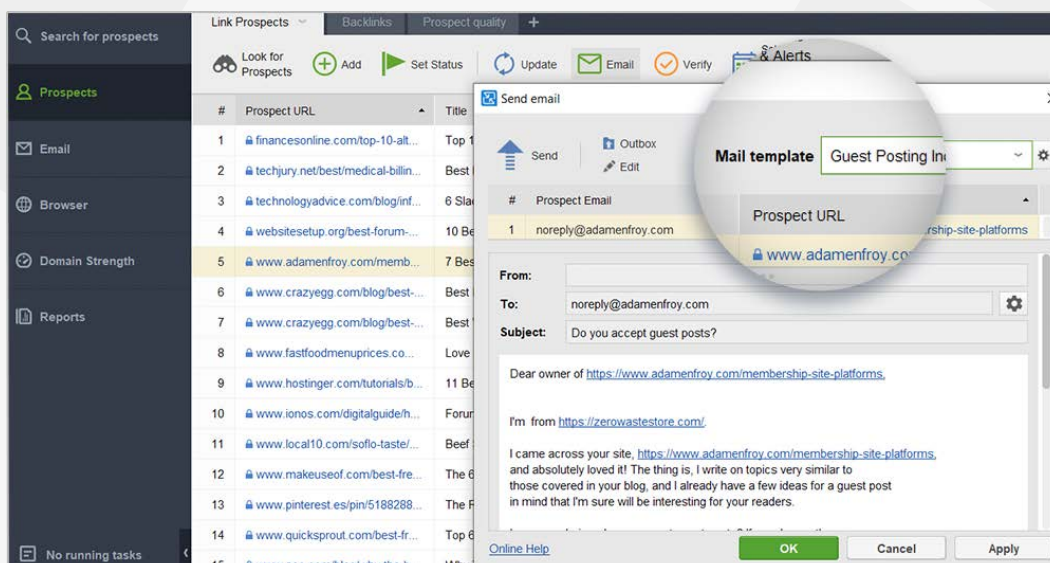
Search for prospects

Prospects

Email

Browser

Domain Strength

Reports

No running tasks

Link Prospects | Backlinks | Prospect quality | +

Look for Prospects | Add | Set Status | Update | Email | Verify | & Alerts

| # | Prospect URL | Title |
|---|---|---|
| 1 | financesonline.com/top-10-alt... | Top 1 |
| 2 | techjury.net/best/medical-billin... | Best |
| 3 | technologyadvice.com/blog/inf... | 6 Sla |
| 4 | websitesetup.org/best-forum-... | 10 Be |
| 5 | www.adamenfroy.com/memb... | 7 Bes |
| 6 | www.crazyegg.com/blog/best-... | Best |
| 7 | www.crazyegg.com/blog/best-... | Best |
| 8 | www.fastfoodmenuprices.co... | Love |
| 9 | www.hostinger.com/tutorials/b... | 11 Be |
| 10 | www.ionos.com/digitalguide/h... | Foru |
| 11 | www.local10.com/soflo-taste/... | Beef |
| 12 | www.makeuseof.com/best-fre... | The 6 |
| 13 | www.pinterest.es/pin/5188288... | The F |
| 14 | www.quicksprout.com/best-fr... | Top 6 |

Send email

Send | Outbox | Edit

Mail template | Guest Posting In

| # | Prospect Email | Prospect URL |
|---|---|---|
| 1 | noreply@adamenfroy.com | www.adamenfroy.co...rship-site-platforms |

From:

To: noreply@adamenfroy.com

Subject: Do you accept guest posts?

Dear owner of https://www.adamenfroy.com/membership-site-platforms,

I'm from https://zerowastestore.com/.

I came across your site, https://www.adamenfroy.com/membership-site-platforms, and absolutely loved it! The thing is, I write on topics very similar to those covered in your blog, and I already have a few ideas for a guest post in mind that I'm sure will be interesting for your readers.

Online Help | OK | Cancel | Apply